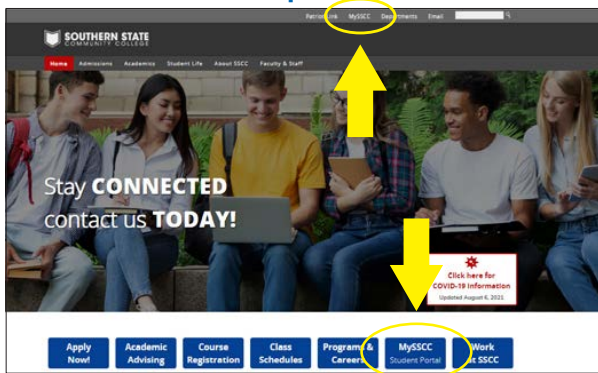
PatriotLink MySSCC Departments Email

SOUTHERN STATE COMMUNITY COLLEGE

Home Admissions Academics Student Life About SSCC Faculty & Staff

Stay CONNECTED contact us TODAY!

Click here for COVID-19 Information
Updated August 6, 2021

Apply Now!

Academic Advising

Course Registration

Class Schedules

Programs & Careers

MySSCC Student Portal

Work at SSCC